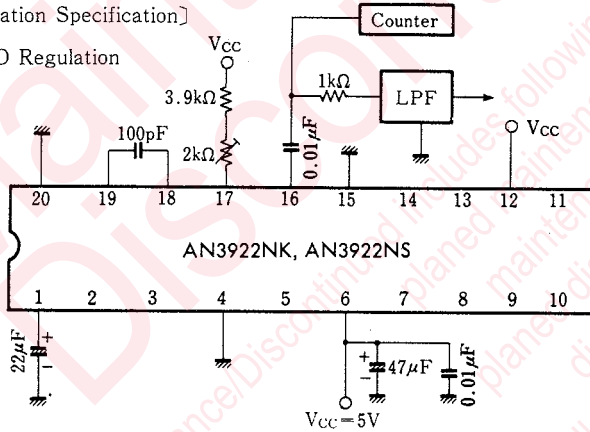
ation Specification]

D Regulation

Counter

$V_{CC}$

$1k\Omega$

LPF

$3.9k\Omega$

$100pF$

$2k\Omega$

$0.01\mu F$

$V_{CC}$

20 19 18 17 16 15 14 13 12 11

AN3922NK, AN3922NS

1 2 3 4 5 6 7 8 9 10

$22\mu F$

$47\mu F$

$0.01\mu F$

$V_{CC}=5V$